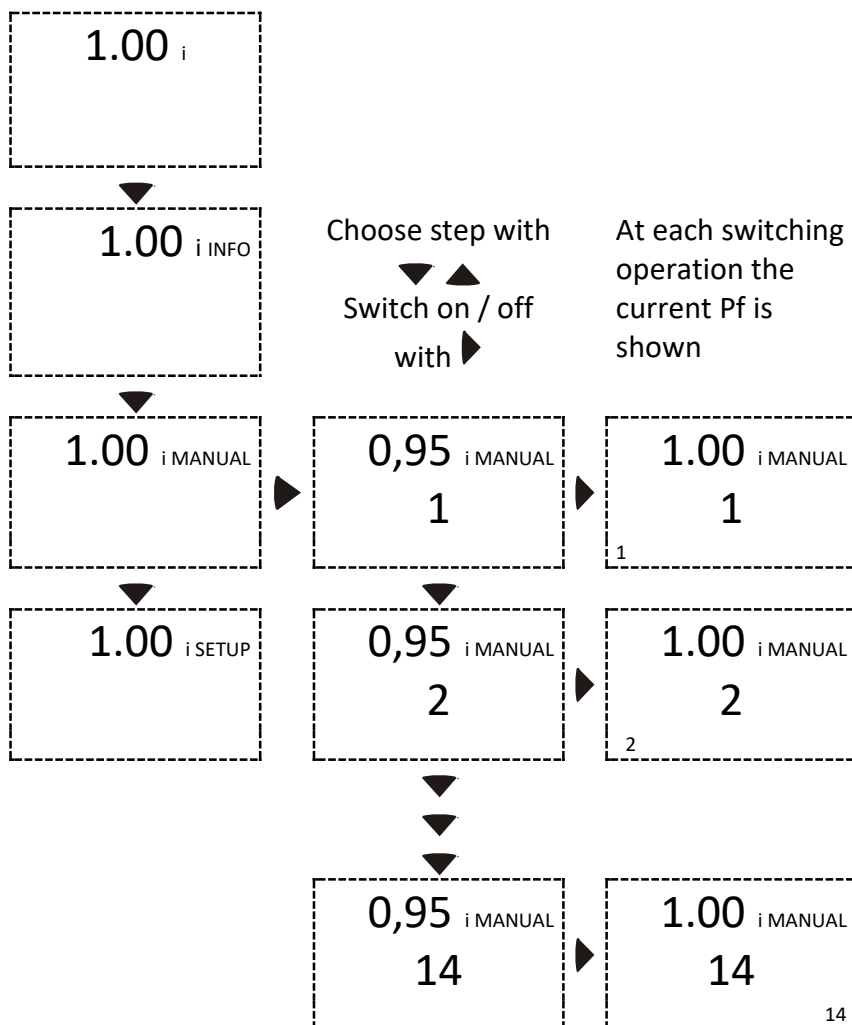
1.00 i

1.00 i INFO

Choose step with

Switch on / off with

At each switching operation the current Pf is shown

1.00 i MANUAL

0,95 i MANUAL
1

1.00 i MANUAL
1
1

1.00 i SETUP

0,95 i MANUAL
2

1.00 i MANUAL
2
2

0,95 i MANUAL
14

1.00 i MANUAL
14

14